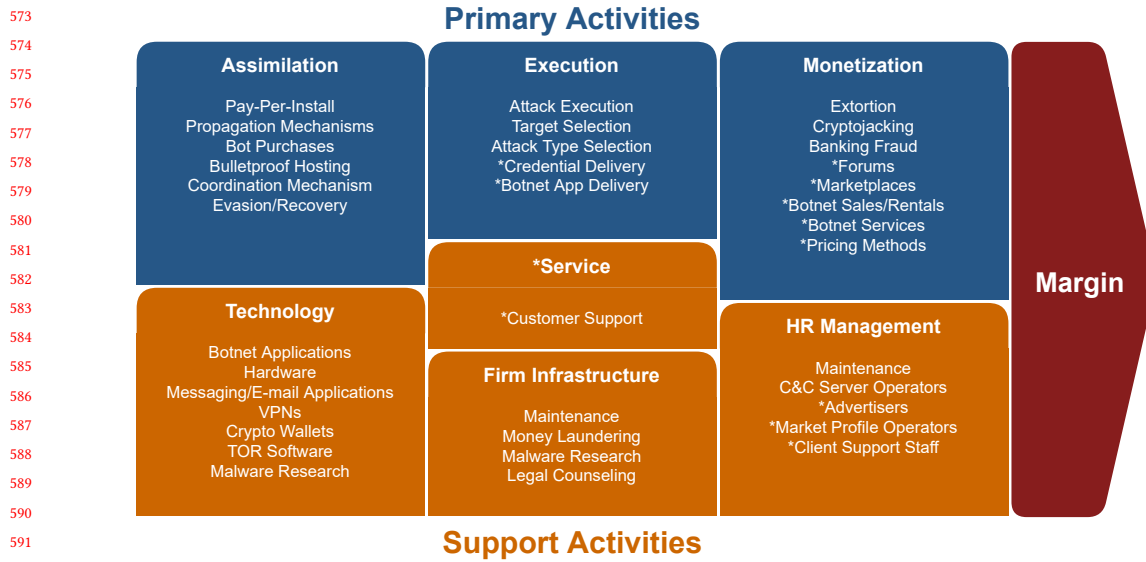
573
574
575
576
577
578
579
580
581
582
583
584
585
586
587
588
589
590
591

Primary Activities

Assimilation

Pay-Per-Install
Propagation Mechanisms
Bot Purchases
Bulletproof Hosting
Coordination Mechanism
Evasion/Recovery

Execution

Attack Execution
Target Selection
Attack Type Selection
*Credential Delivery
*Botnet App Delivery

Monetization

Extortion
Cryptojacking
Banking Fraud
*Forums
*Marketplaces
*Botnet Sales/Rentals
*Botnet Services
*Pricing Methods

Margin

*Service

*Customer Support

Technology

Botnet Applications
Hardware
Messaging/E-mail Applications
VPNs
Crypto Wallets
TOR Software
Malware Research

Firm Infrastructure

Maintenance
Money Laundering
Malware Research
Legal Counseling

HR Management

Maintenance
C&C Server Operators
*Advertisers
*Market Profile Operators
*Client Support Staff

Support Activities